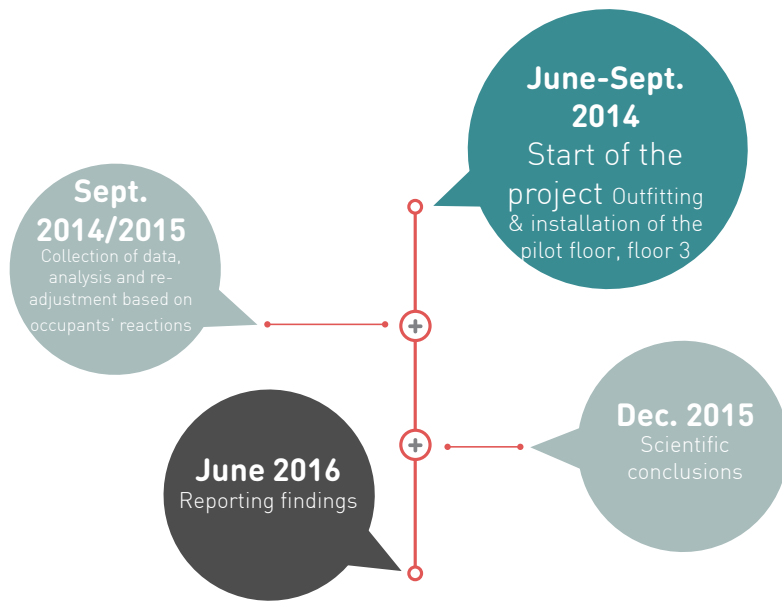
June-Sept. 2014
Start of the project Outfitting & installation of the pilot floor, floor 3

Sept. 2014/2015
Collection of data, analysis and re-adjustment based on occupants' reactions

Dec. 2015
Scientific conclusions

June 2016
Reporting findings